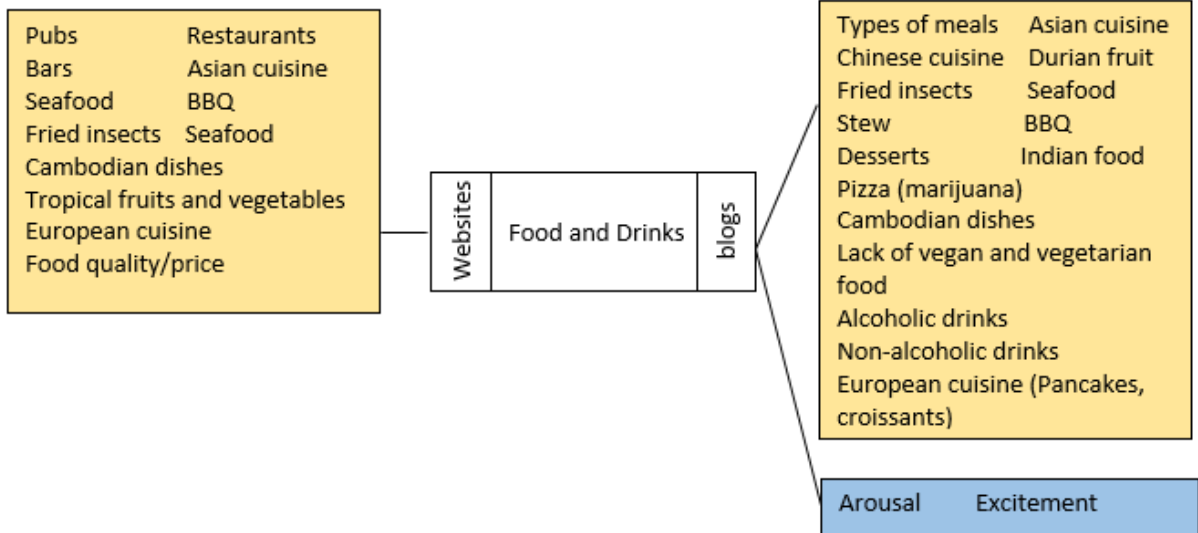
Pubs Restaurants
Bars Asian cuisine
Seafood BBQ
Fried insects Seafood
Cambodian dishes
Tropical fruits and vegetables
European cuisine
Food quality/price

Websites

Food and Drinks

blogs

Types of meals Asian cuisine
Chinese cuisine Durian fruit
Fried insects Seafood
Stew BBQ
Desserts Indian food
Pizza (marijuana)
Cambodian dishes
Lack of vegan and vegetarian food
Alcoholic drinks
Non-alcoholic drinks
European cuisine (Pancakes, croissants)

Arousal Excitement